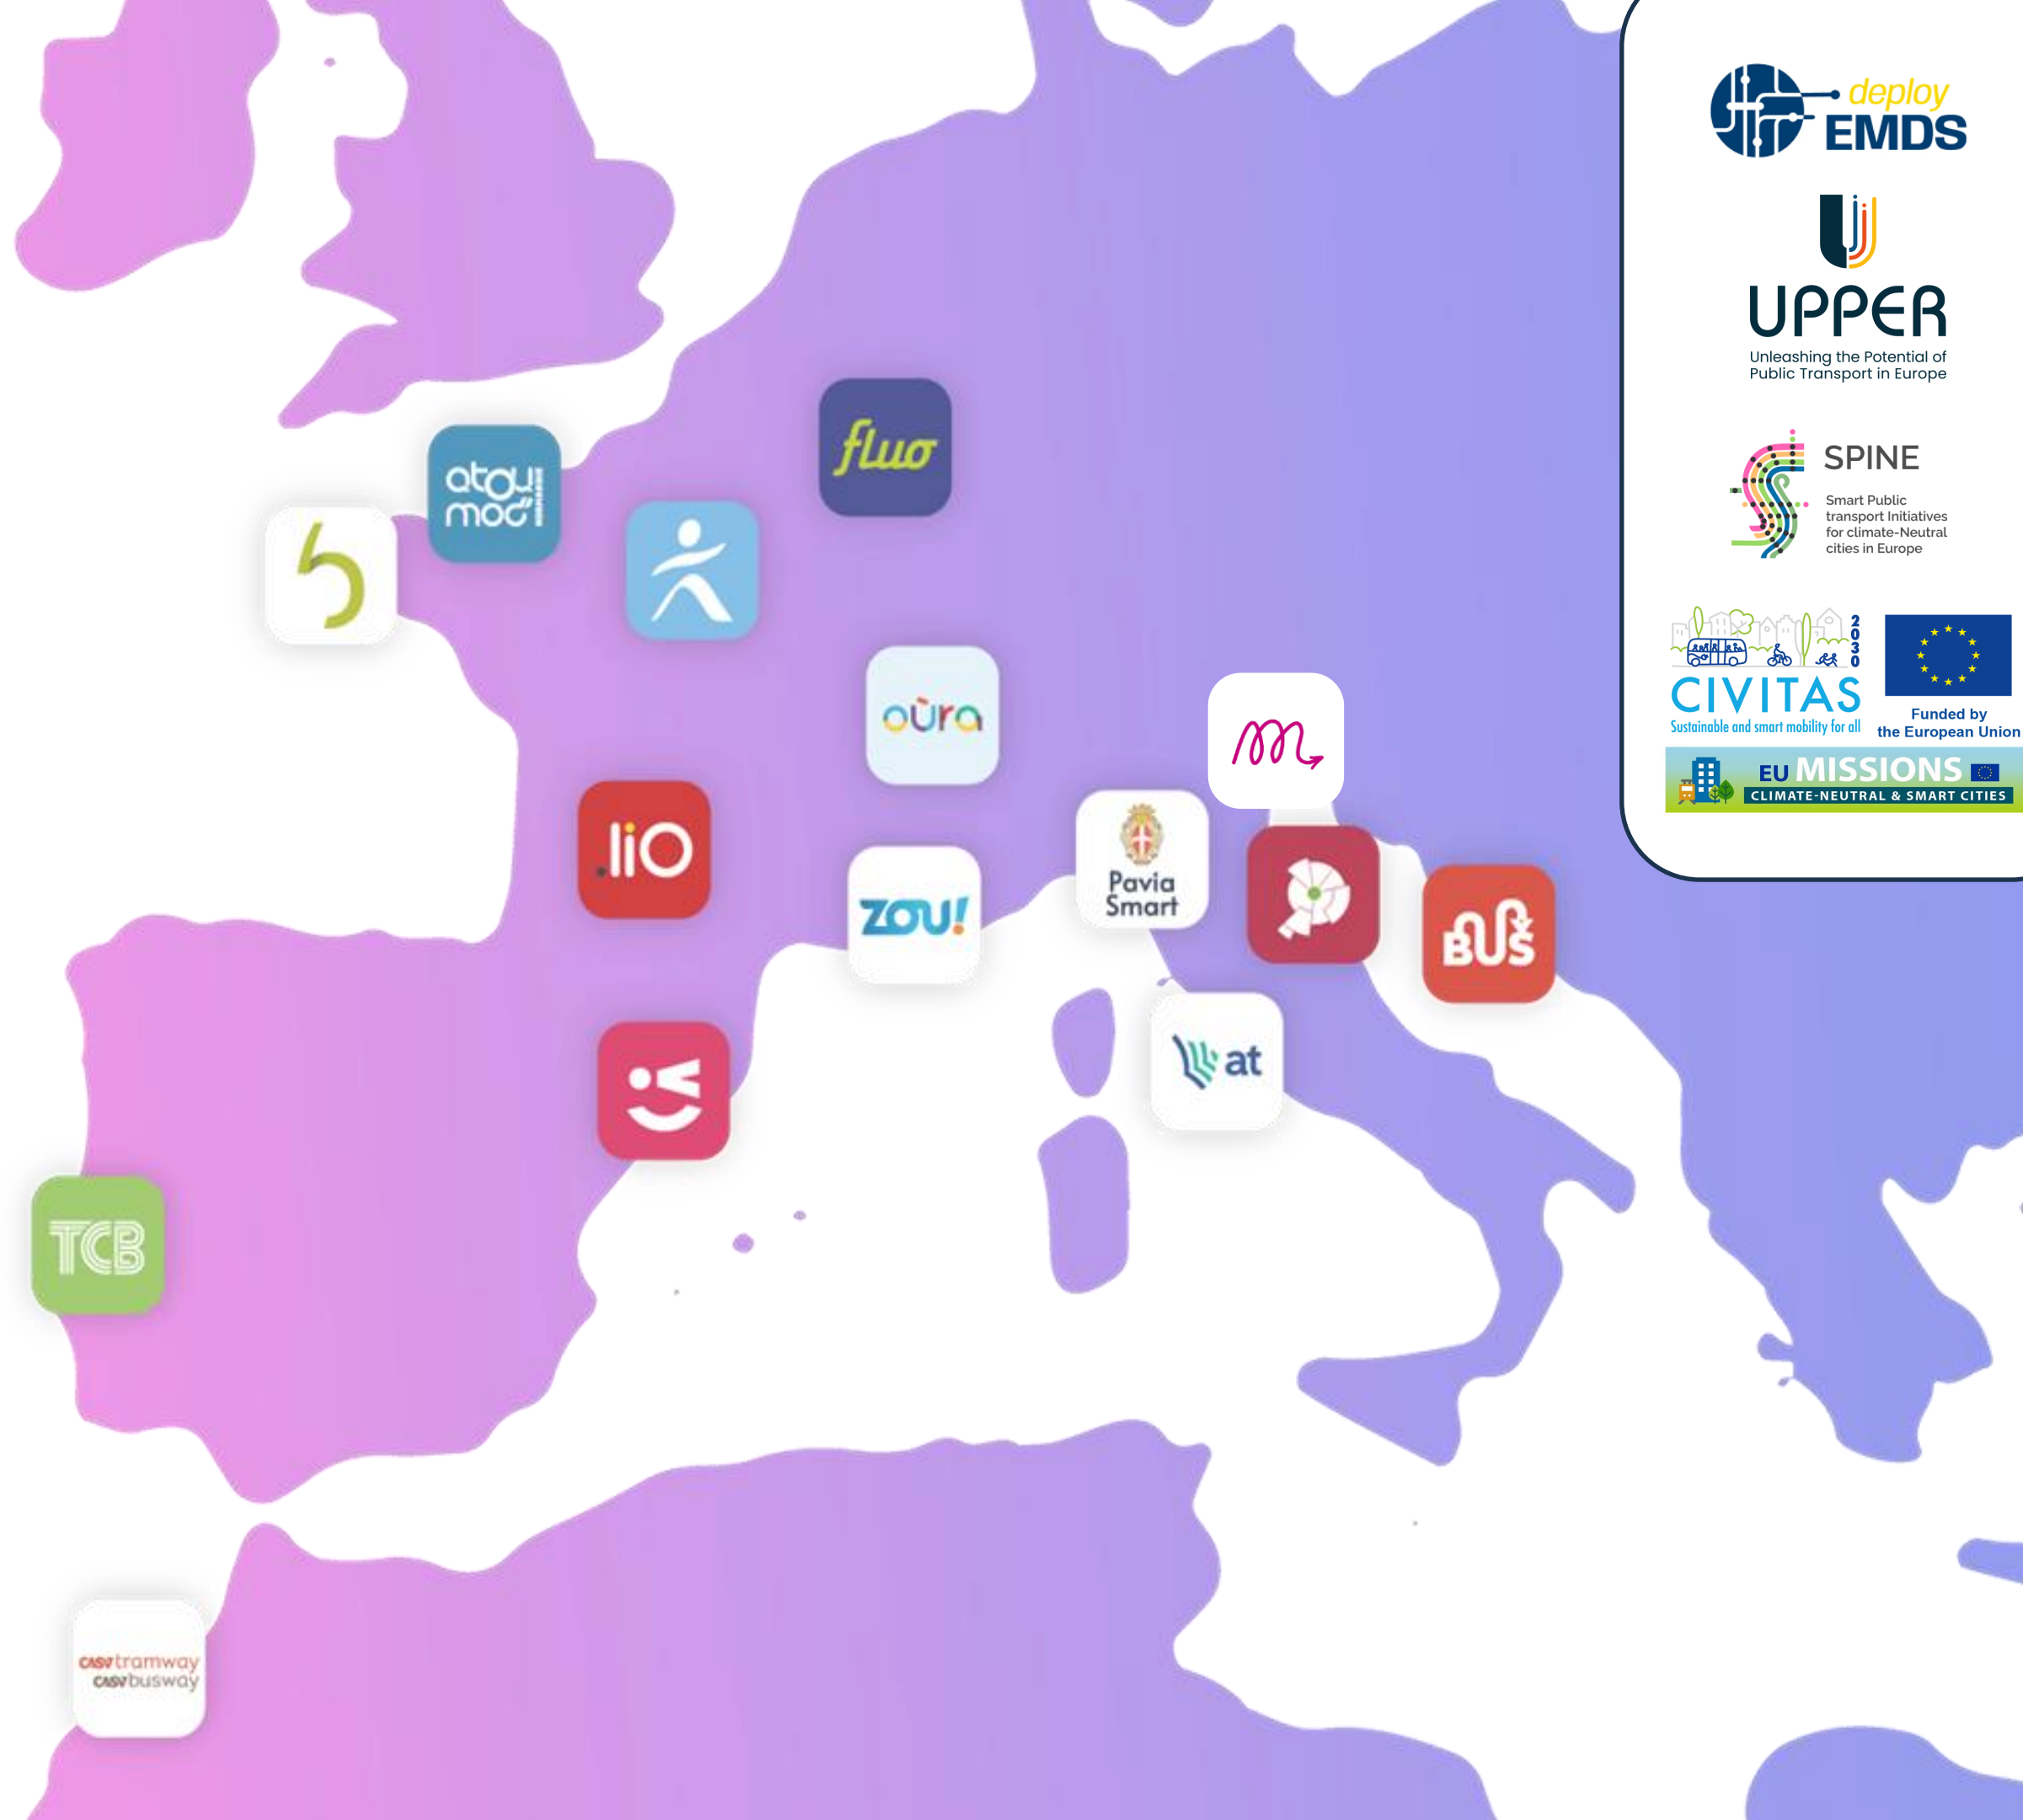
deploy EMDS

UPPER
Unleashing the Potential of Public Transport in Europe

SPINE
Smart Public transport Initiatives for climate-Neutral cities in Europe

2030
CIVITAS
Sustainable and smart mobility for all

Funded by the European Union

EU MISSIONS
CLIMATE-NEUTRAL & SMART CITIES

fluo

atoumod

oùra

lio

ZOU!

Pavia Smart

BUS

at

TCB

casatramway casabusway